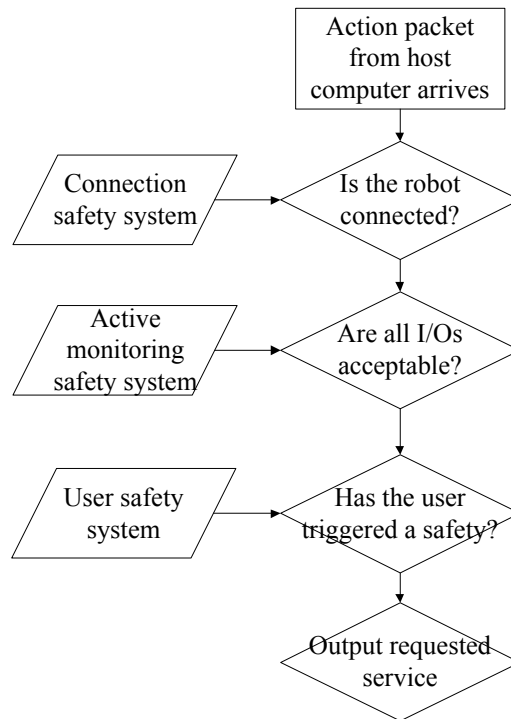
Action packet from host computer arrives

Connection safety system

Is the robot connected?

Active monitoring safety system

Are all I/Os acceptable?

User safety system

Has the user triggered a safety?

Output requested service